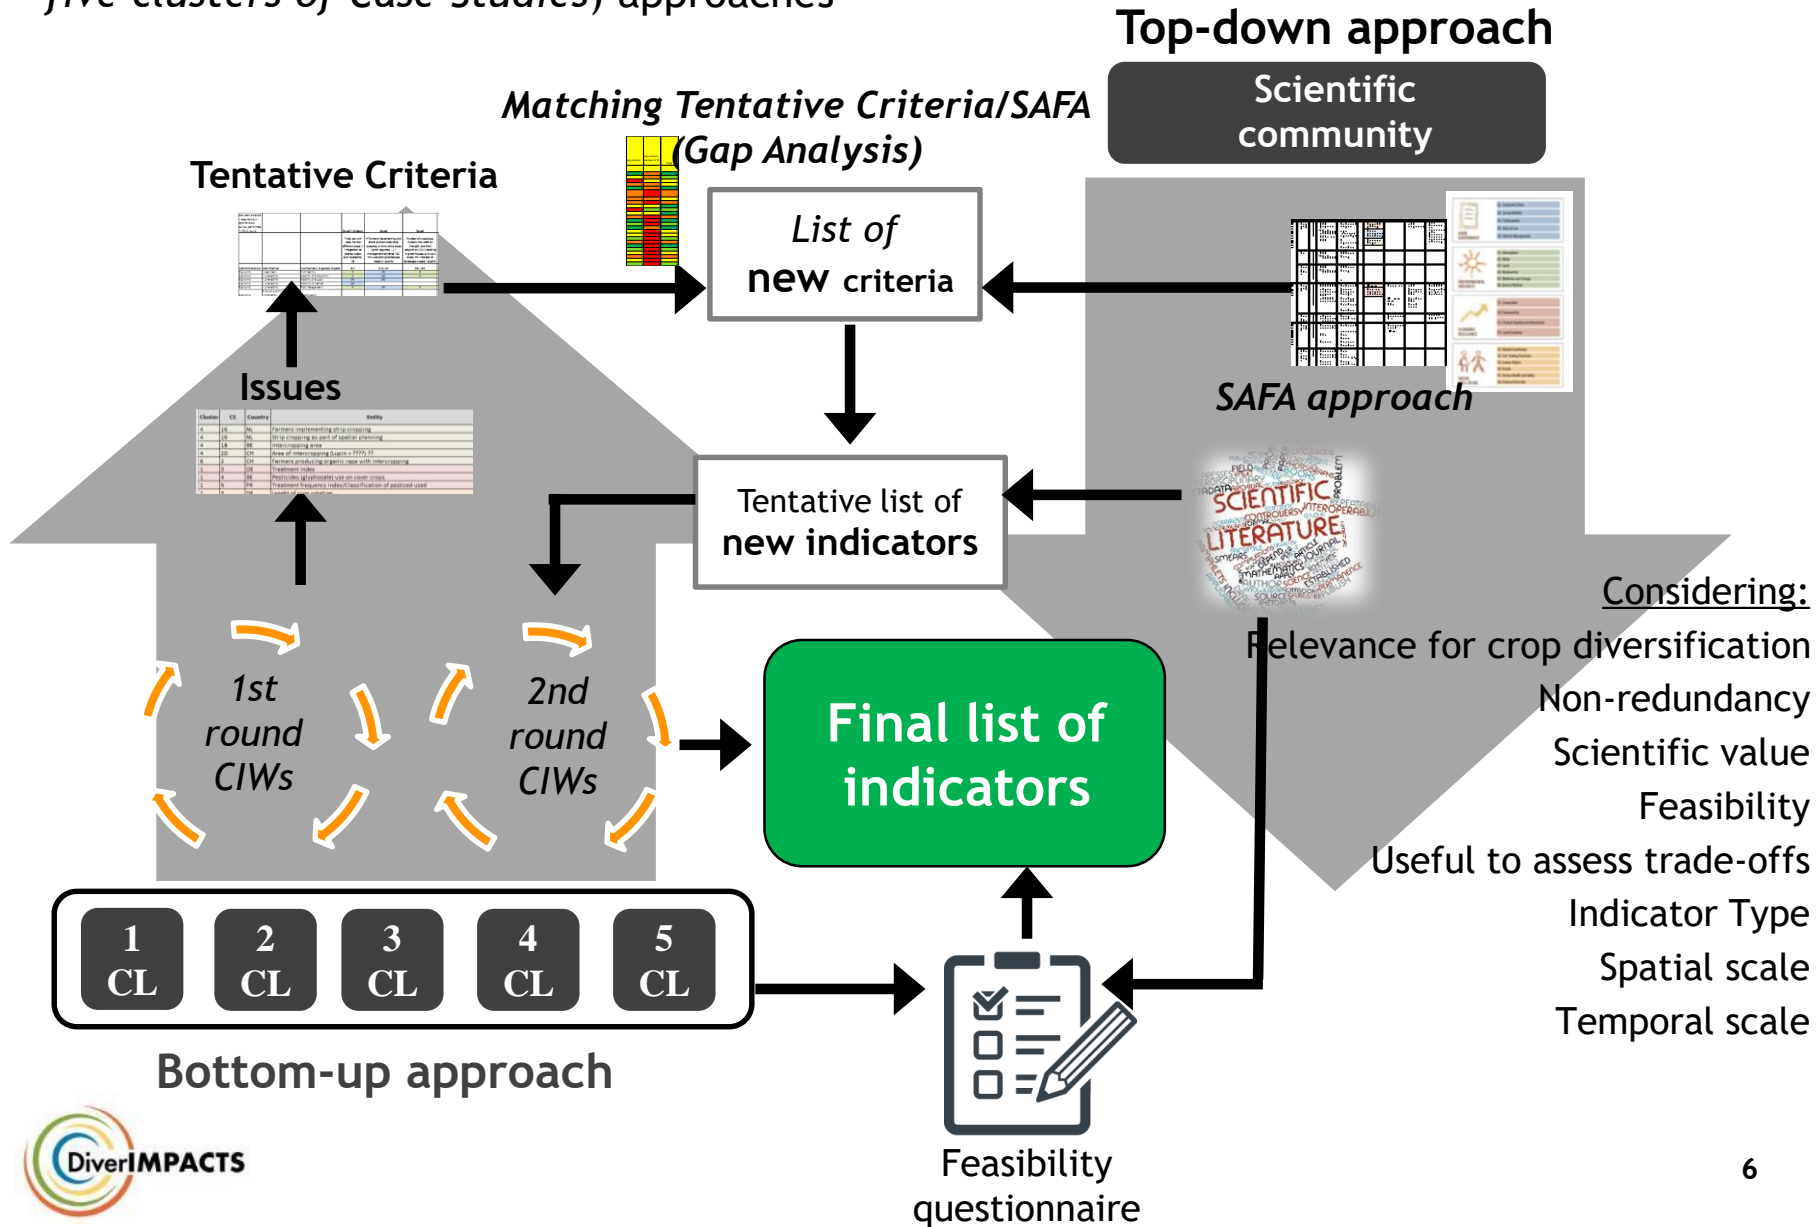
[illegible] approaches

Top-down approach

Scientific community

Matching Tentative Criteria/SAFA (Gap Analysis)

Tentative Criteria

List of new criteria

SAFA approach

Issues

Tentative list of new indicators

SCIENTIFIC LITERATURE

Considering:
Relevance for crop diversification
Non-redundancy
Scientific value
Feasibility
Useful to assess trade-offs
Indicator Type
Spatial scale
Temporal scale

1st round CIWs

2nd round CIWs

Final list of indicators

1 CL
2 CL
3 CL
4 CL
5 CL

Bottom-up approach

DiverIMPACTS

Feasibility questionnaire

6